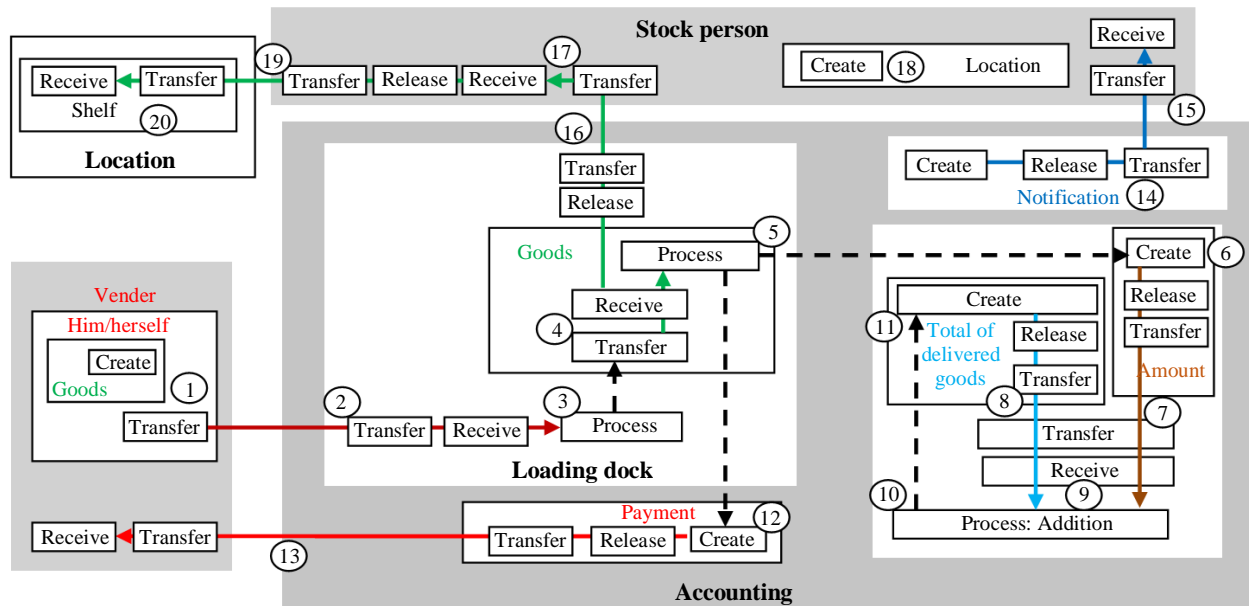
Stock person

Receive Transfer 19 Transfer Release Receive 17 Transfer

Shelf 20

Location

Create 18 Location

Receive

Transfer

15

16

Transfer

Release

Create Release Transfer

Notification 14

Goods

Process 5

Create 6

Receive

4 Transfer

Create

11 Total of delivered goods

Release

Transfer

8

Release

Transfer

Amount

7

Vender

Him/herself

Create

Goods

1

Transfer

2

Transfer Receive

3

Process

Loading dock

Transfer

Receive

10 9

Process: Addition

Receive Transfer

13

Payment

Transfer Release Create 12

Accounting